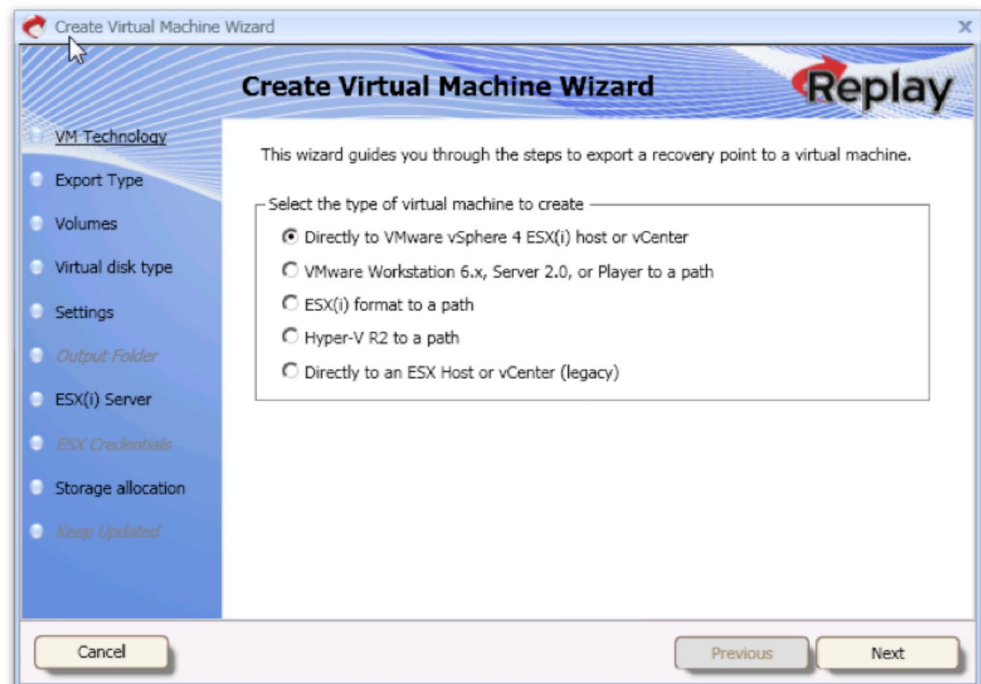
Create Virtual Machine Wizard

Create Virtual Machine Wizard

Replay

VM Technology
Export Type
Volumes
Virtual disk type
Settings
Output Folder
ESX(i) Server
ESX Credentials
Storage allocation
Keep Updated

This wizard guides you through the steps to export a recovery point to a virtual machine.

Select the type of virtual machine to create

Directly to VMware vSphere 4 ESX(i) host or vCenter
VMware Workstation 6.x, Server 2.0, or Player to a path
ESX(i) format to a path
Hyper-V R2 to a path
Directly to an ESX Host or vCenter (legacy)

Cancel
Previous
Next